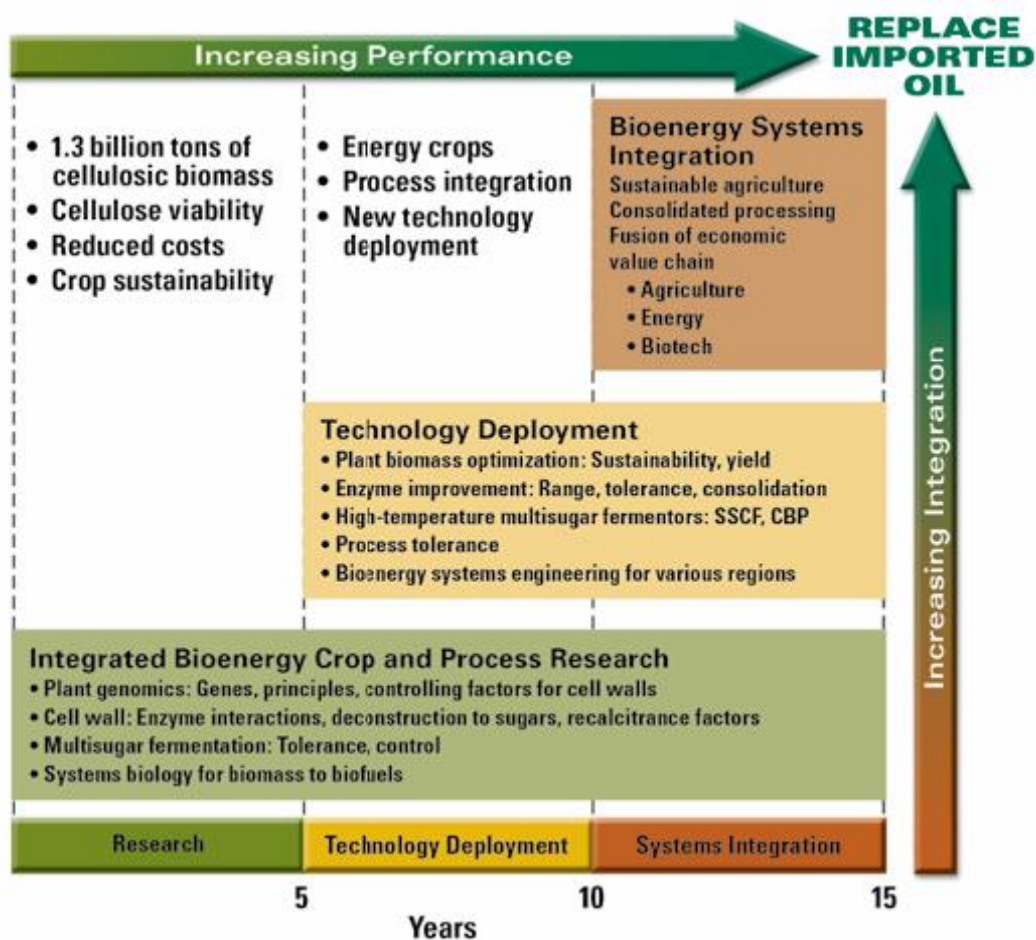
Increasing Performance

REPLACE IMPORTED OIL

• 1.3 billion tons of cellulosic biomass
• Cellulose viability
• Reduced costs
• Crop sustainability

• Energy crops
• Process integration
• New technology deployment

Bioenergy Systems Integration
Sustainable agriculture
Consolidated processing
Fusion of economic value chain
• Agriculture
• Energy
• Biotech

Technology Deployment
• Plant biomass optimization: Sustainability, yield
• Enzyme improvement: Range, tolerance, consolidation
• High-temperature multisugar fermentors: SSCF, CBP
• Process tolerance
• Bioenergy systems engineering for various regions

Integrated Bioenergy Crop and Process Research
• Plant genomics: Genes, principles, controlling factors for cell walls
• Cell wall: Enzyme interactions, deconstruction to sugars, recalcitrance factors
• Multisugar fermentation: Tolerance, control
• Systems biology for biomass to biofuels

Increasing Integration

| Research | Technology Deployment | Systems Integration |
|---|---|---|

5 10 15
Years